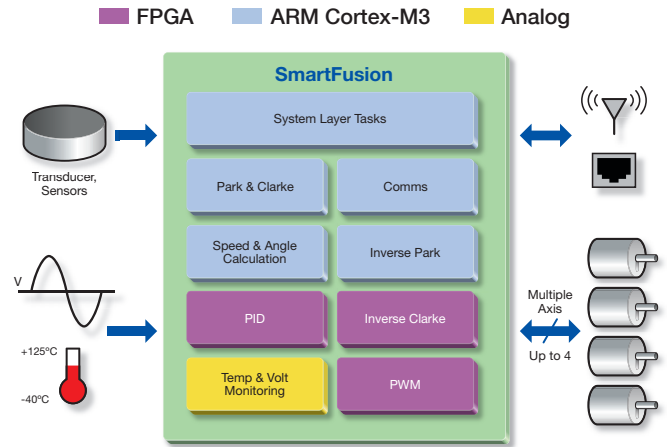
FPGA ARM Cortex-M3 Analog

SmartFusion

System Layer Tasks

Park & Clarke

Comms

Speed & Angle Calculation

Inverse Park

PID

Inverse Clarke

Temp & Volt Monitoring

PWM

Transducer, Sensors

V

+125°C

-40°C

Multiple Axis

Up to 4